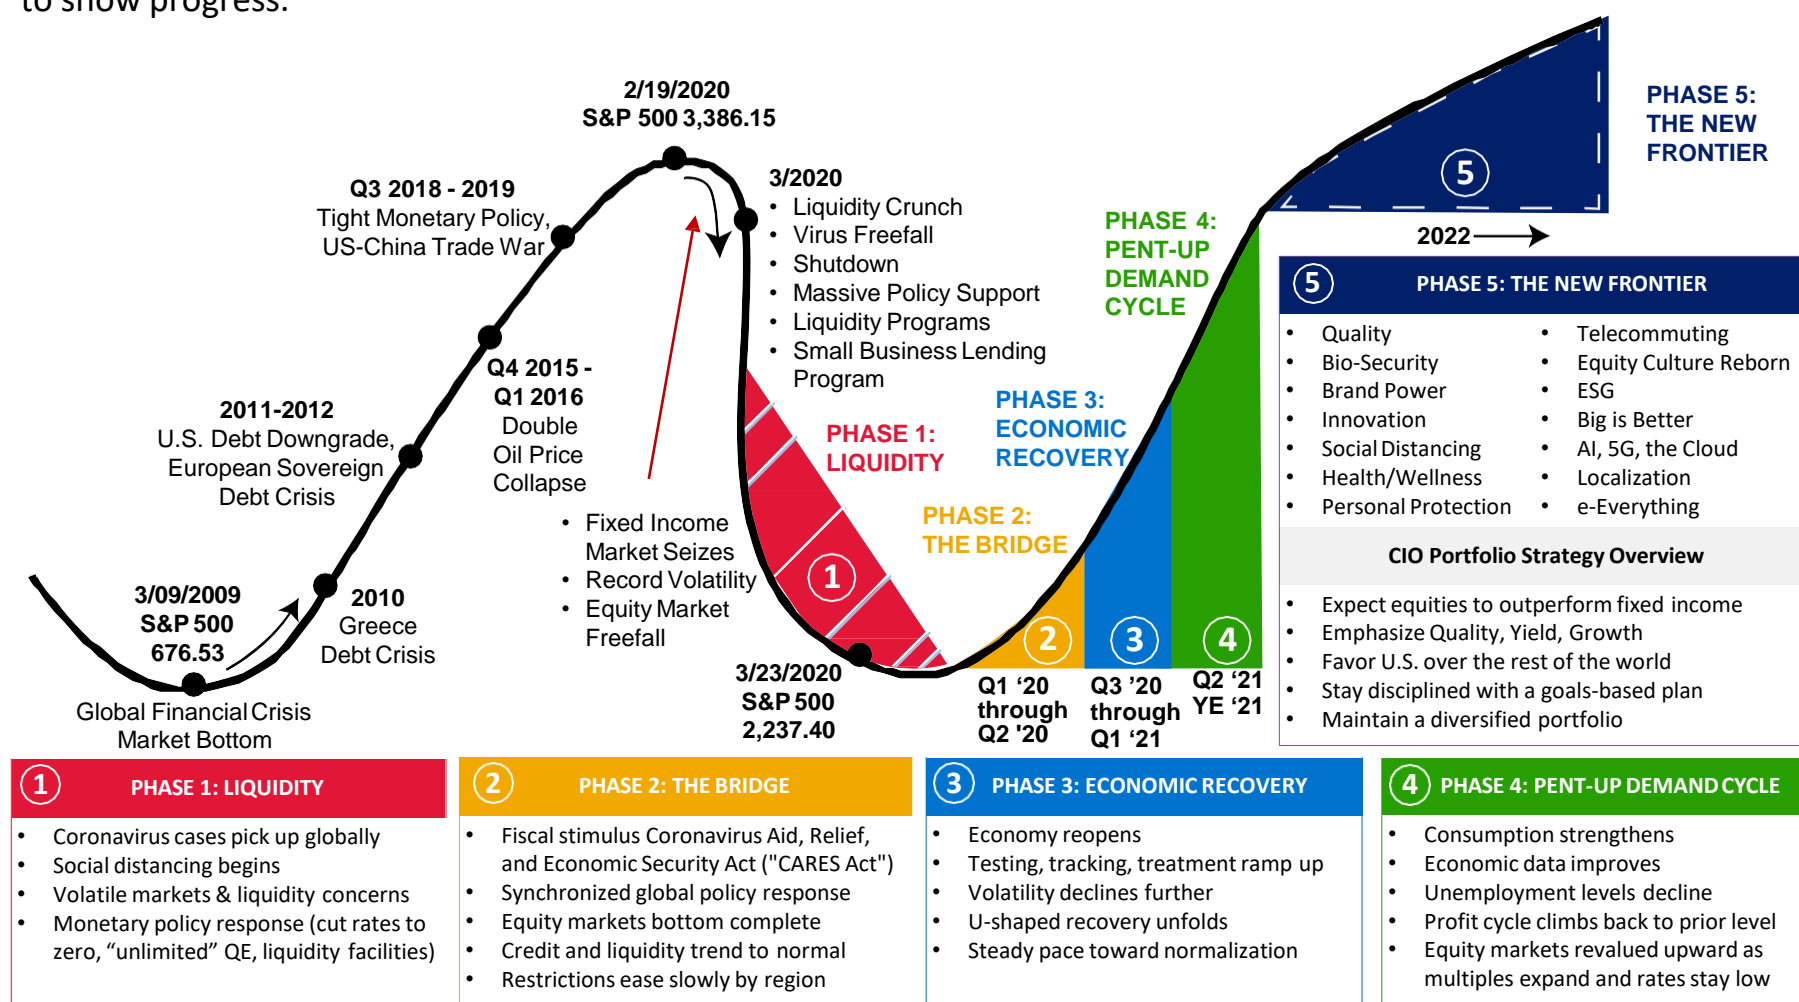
to show progress.

2/19/2020
S&P 500 3,386.15

Q3 2018 - 2019
Tight Monetary Policy,
US-China Trade War

3/2020
• Liquidity Crunch
• Virus Freefall
• Shutdown
• Massive Policy Support
• Liquidity Programs
• Small Business Lending Program

PHASE 5:
THE NEW
FRONTIER

5

2022

PHASE 4:
PENT-UP
DEMAND
CYCLE

Q4 2015 -
Q1 2016
Double
Oil Price
Collapse

2011-2012
U.S. Debt Downgrade,
European Sovereign
Debt Crisis

PHASE 3:
ECONOMIC
RECOVERY

PHASE 1:
LIQUIDITY

PHASE 2:
THE BRIDGE

• Fixed Income Market Seizes
• Record Volatility
• Equity Market Freefall

1

3/09/2009
S&P 500
676.53

2010
Greece
Debt Crisis

2

3

4

3/23/2020
S&P 500
2,237.40

Q1 '20
through
Q2 '20

Q3 '20
through
Q1 '21

Q2 '21
YE '21

Global Financial Crisis
Market Bottom

5 PHASE 5: THE NEW FRONTIER

• Quality
• Bio-Security
• Brand Power
• Innovation
• Social Distancing
• Health/Wellness
• Personal Protection

• Telecommuting
• Equity Culture Reborn
• ESG
• Big is Better
• AI, 5G, the Cloud
• Localization
• e-Everything

CIO Portfolio Strategy Overview

• Expect equities to outperform fixed income
• Emphasize Quality, Yield, Growth
• Favor U.S. over the rest of the world
• Stay disciplined with a goals-based plan
• Maintain a diversified portfolio

1 PHASE 1: LIQUIDITY

• Coronavirus cases pick up globally
• Social distancing begins
• Volatile markets & liquidity concerns
• Monetary policy response (cut rates to zero, "unlimited" QE, liquidity facilities)

2 PHASE 2: THE BRIDGE

• Fiscal stimulus Coronavirus Aid, Relief, and Economic Security Act ("CARES Act")
• Synchronized global policy response
• Equity markets bottom complete
• Credit and liquidity trend to normal
• Restrictions ease slowly by region

3 PHASE 3: ECONOMIC RECOVERY

• Economy reopens
• Testing, tracking, treatment ramp up
• Volatility declines further
• U-shaped recovery unfolds
• Steady pace toward normalization

4 PHASE 4: PENT-UP DEMAND CYCLE

• Consumption strengthens
• Economic data improves
• Unemployment levels decline
• Profit cycle climbs back to prior level
• Equity markets revalued upward as multiples expand and rates stay low